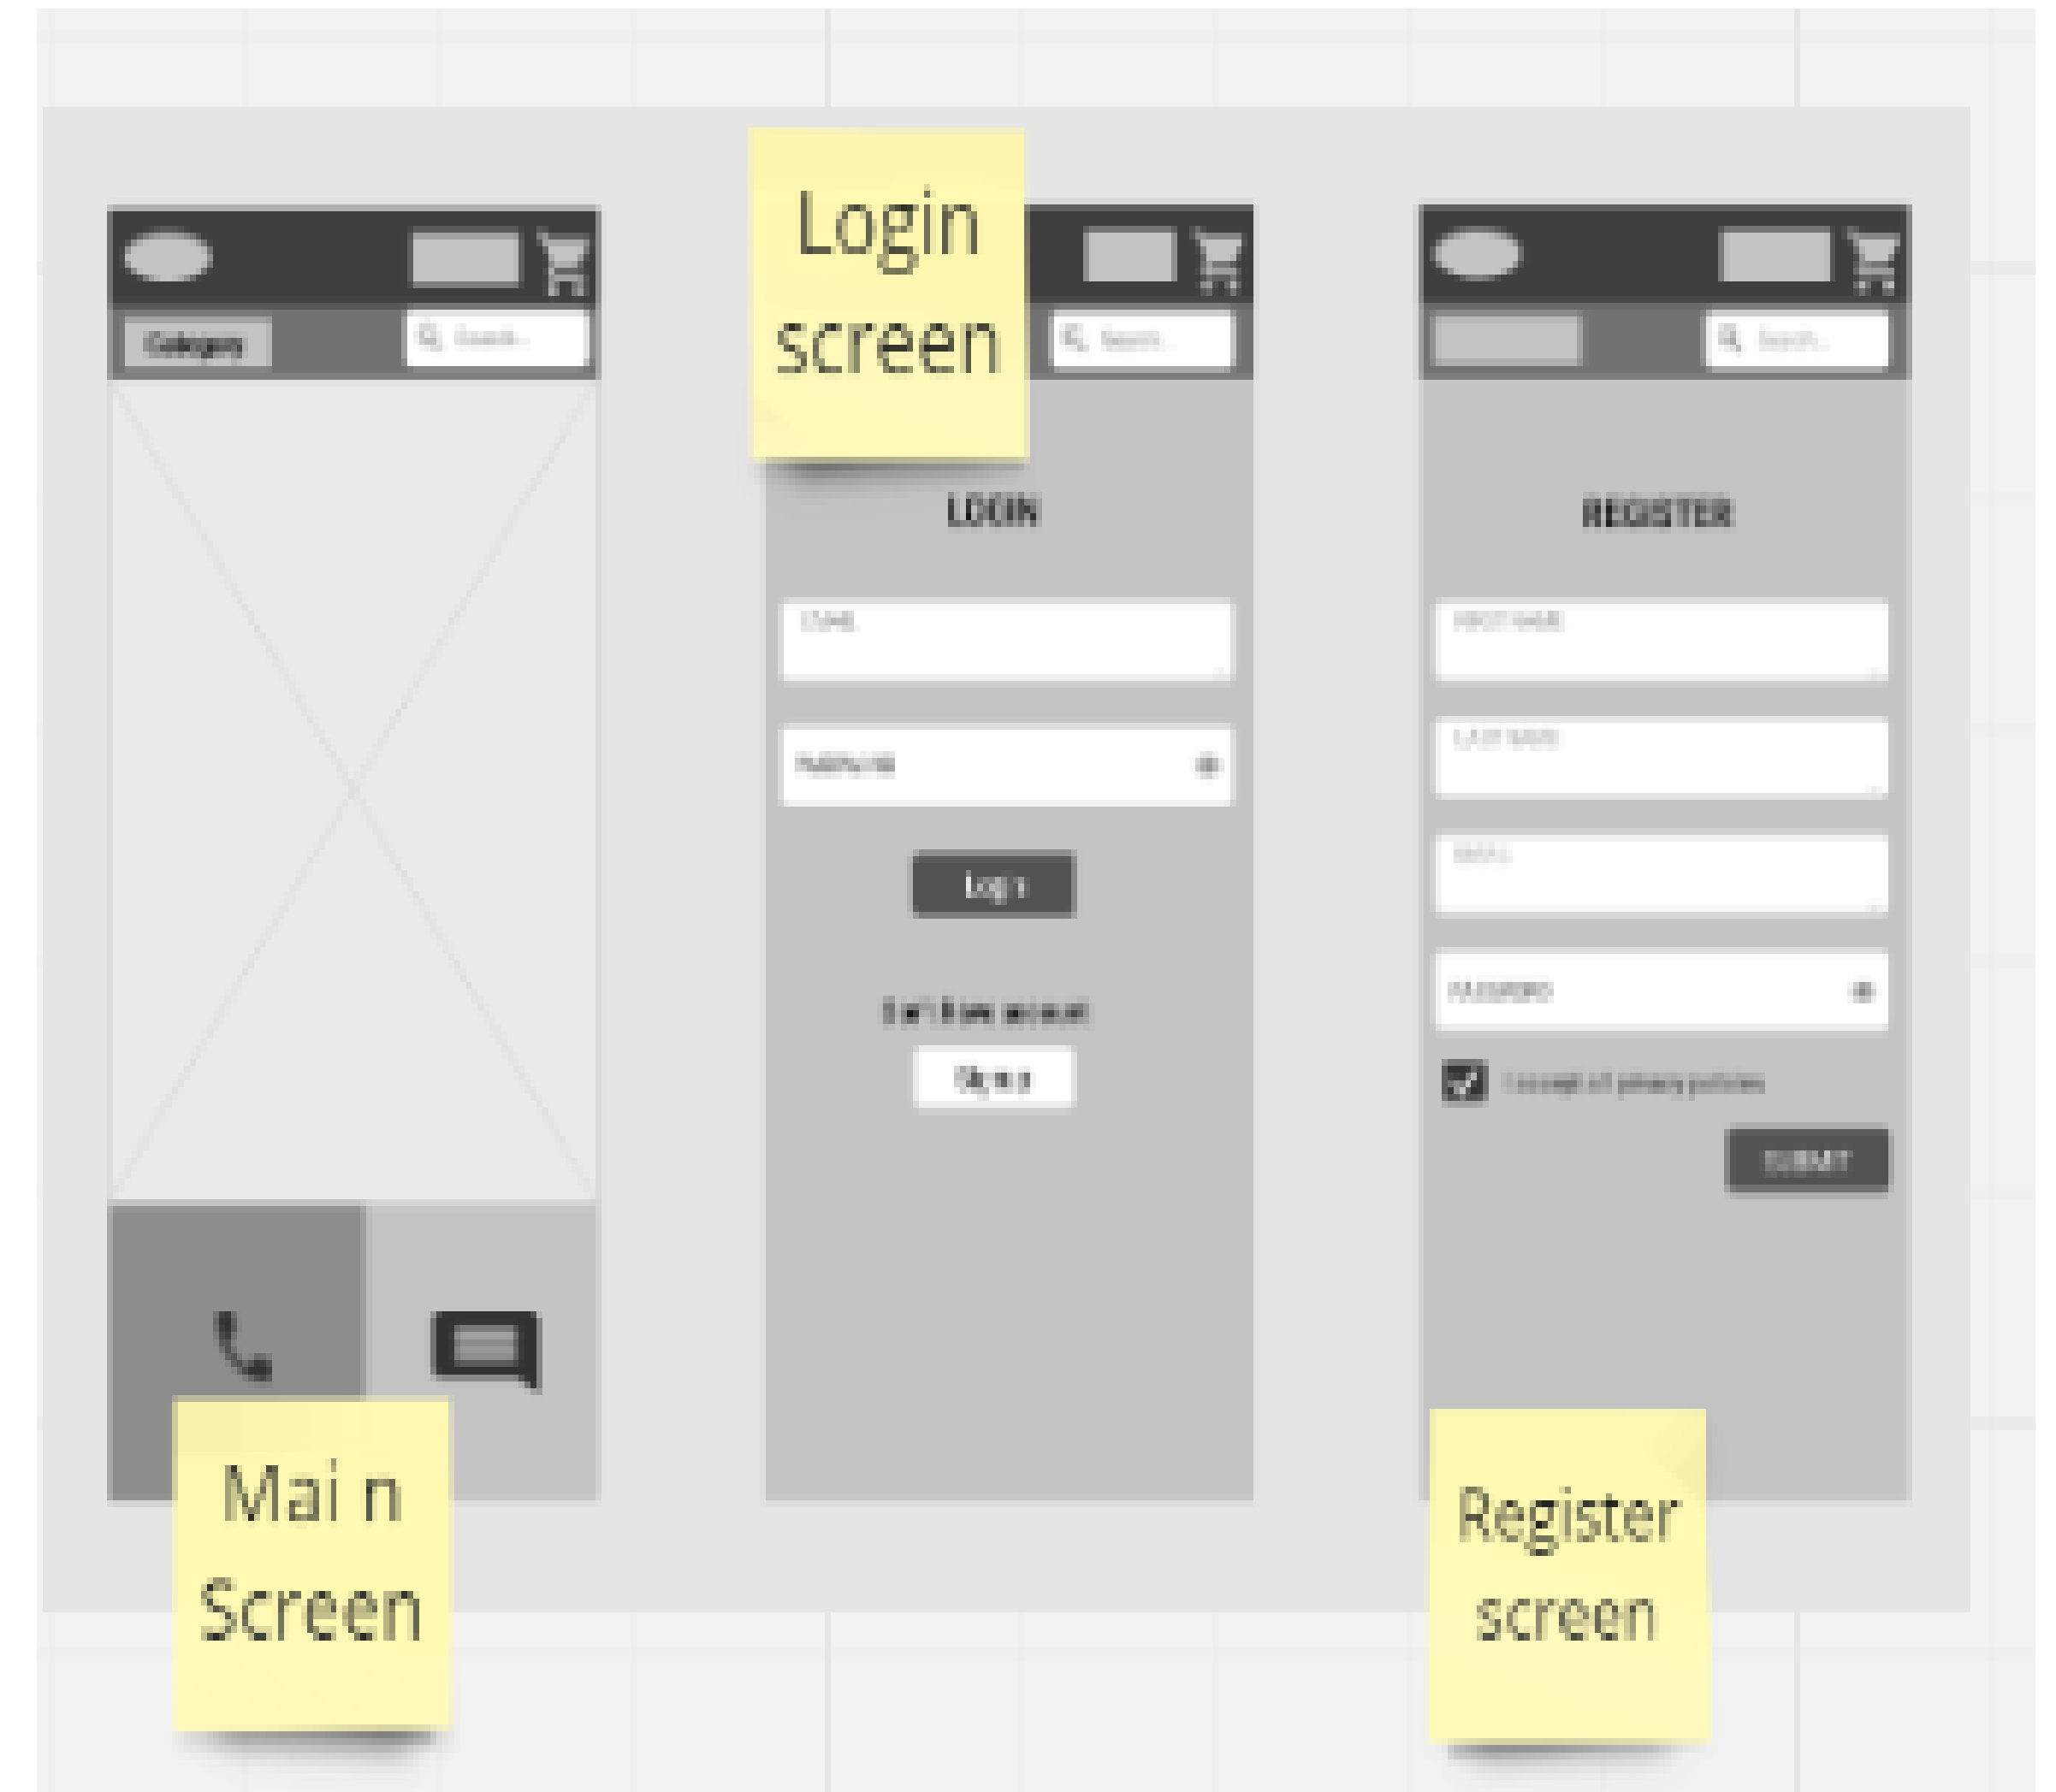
Category
Search...

Mai n Screen

Login screen

Search...

LOGIN

EMAIL

PASSWORD

Login

Don't have account

Sign up

Search...

REGISTER

FIRST NAME

LAST NAME

EMAIL

PASSWORD

I accept all privacy policies

SUBMIT

Register screen